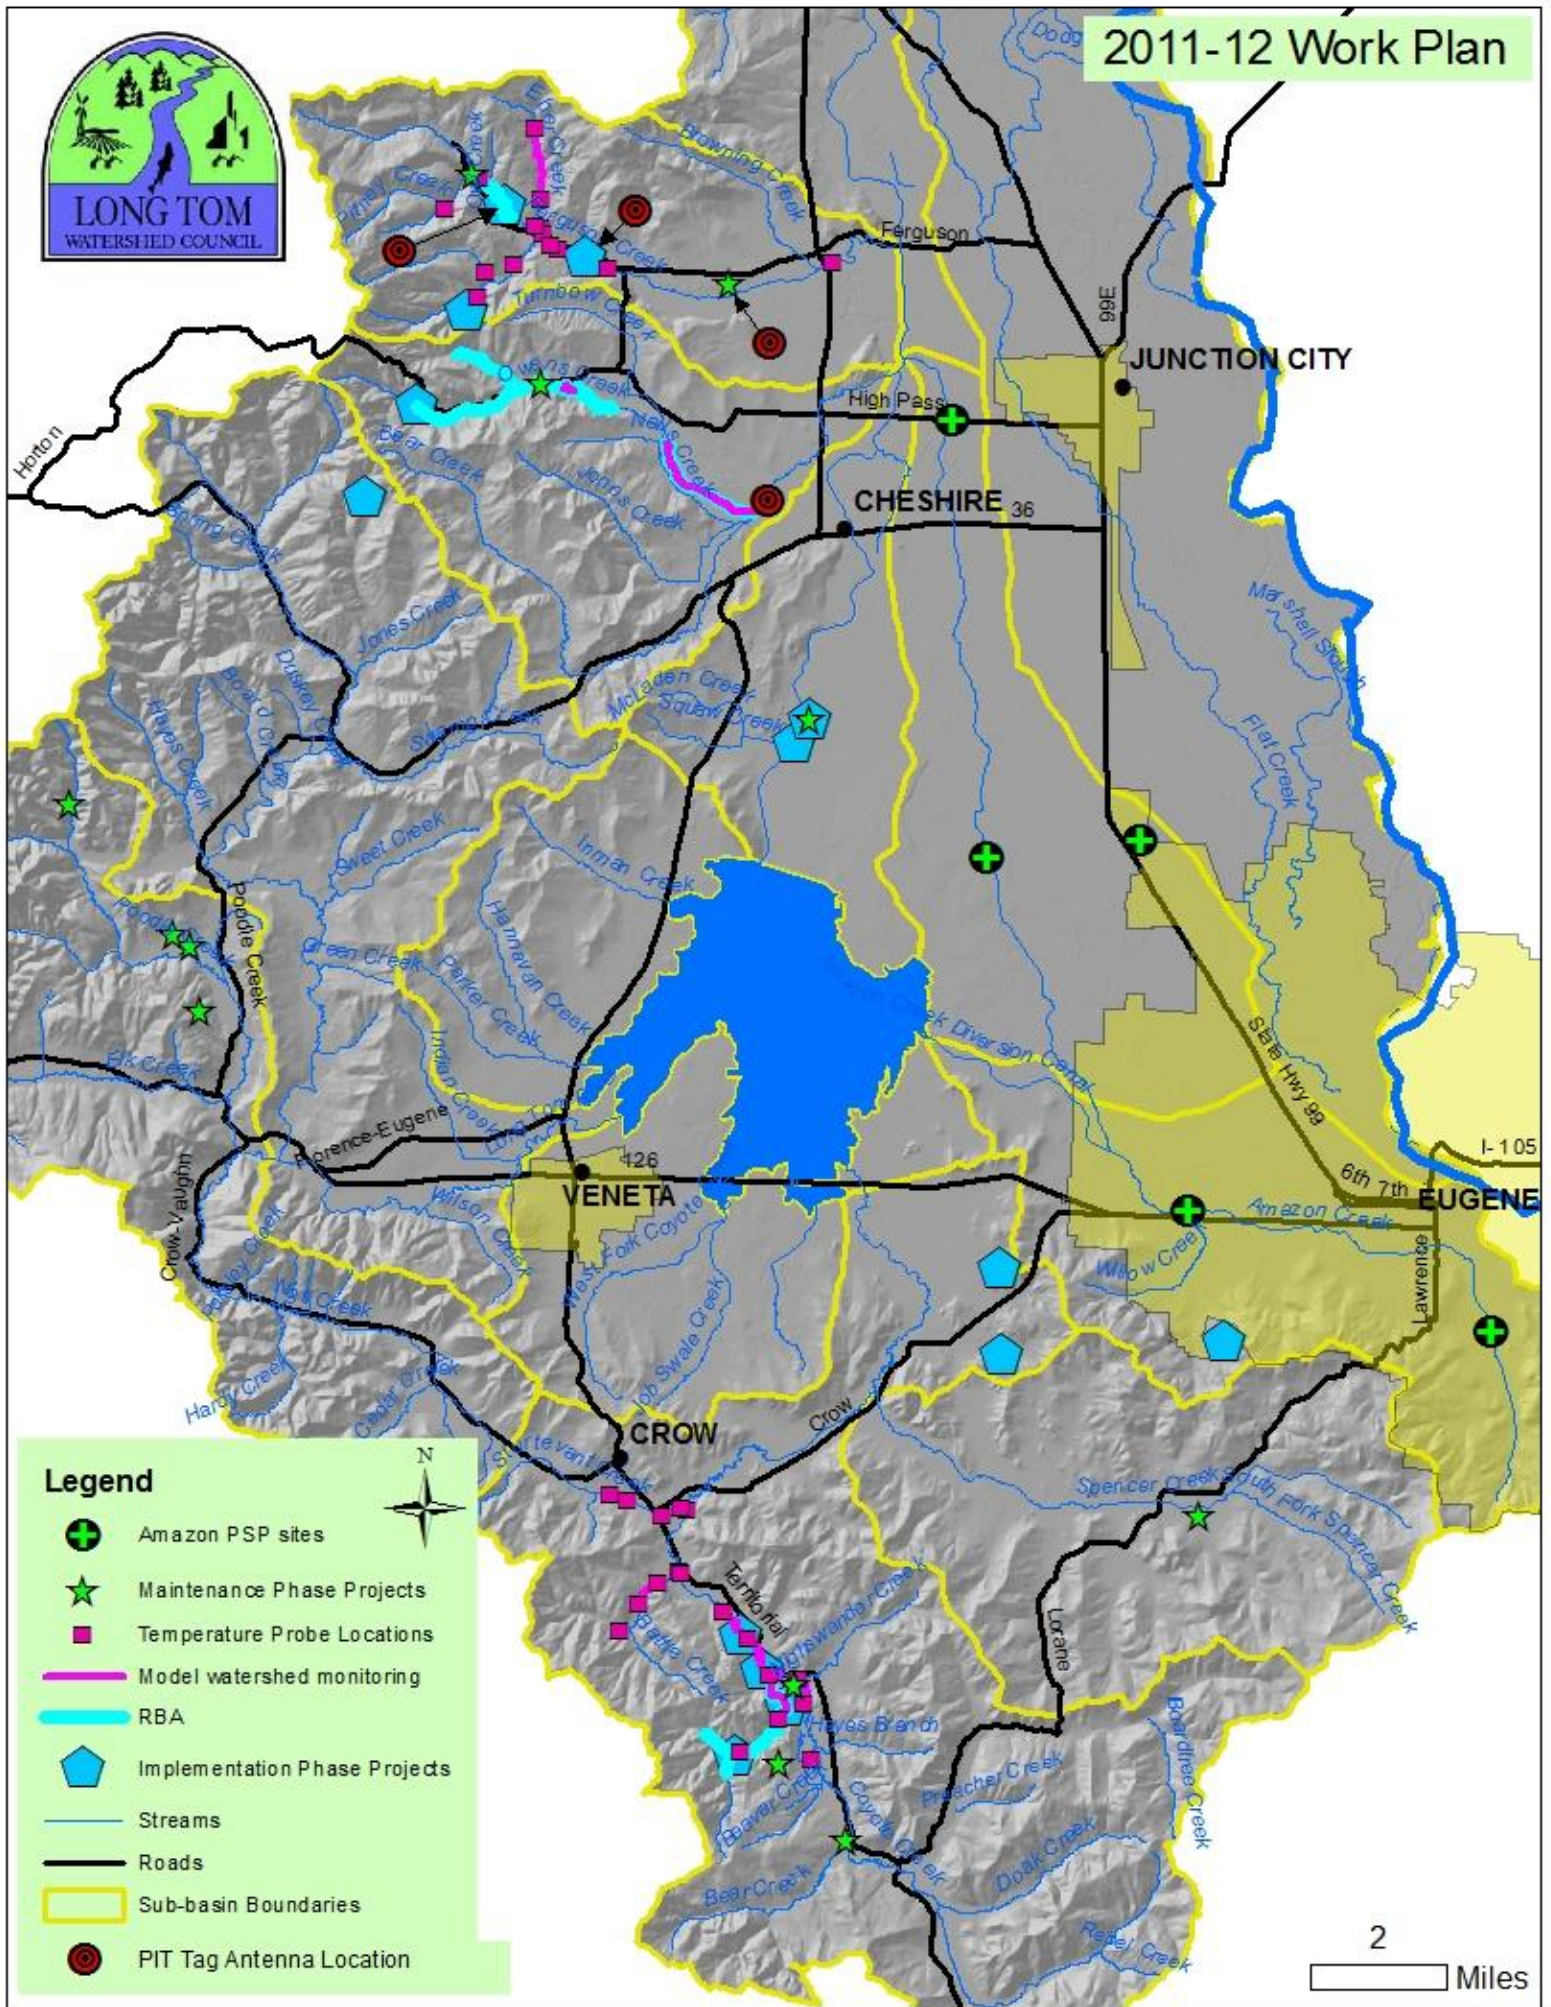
2011-12 Work Plan

LONG TOM
WATERSHED COUNCIL

Dodge
Ferguson Creek
Browning Creek
Ferguson
Turnbow Creek
Owens Creek
Nelis Creek
Jones Creek
Bear Creek
Horton
High Pass
99E
JUNCTION CITY
CHESHIRE
36
Marshall Slough
Jones Creek
Swamp Creek
McFadden Creek
Squaw Creek
Flat Creek
Haynes Creek
Inman Creek
Sweet Creek
Poodle Creek
Green Creek
Hannavan Creek
Parker Creek
Indian Creek
Coyote Creek Diversion Canal
State Hwy 99
Elk Creek
Florence-Eugene
Crow-Vaughn
126
VENETA
West Fork Coyote
Wilson Creek
6th 7th
EUGENE
I-105
Amazon Creek
Willow Creek
Lawrence
Noti Creek
Hardy Creek
Cedar Creek
Jackson Creek
Swale Creek
Crow
CROW
Spencer Creek
South Fork Spencer Creek
Territorial
Lorane
Battle Creek
Hayes Branch
Beaver Creek
Coyote Creek
Preacher Creek
Boardtree Creek
Doak Creek
Bear Creek
Rebel Creek

Legend
Amazon PSP sites
Maintenance Phase Projects
Temperature Probe Locations
Model watershed monitoring
RBA
Implementation Phase Projects
Streams
Roads
Sub-basin Boundaries
PIT Tag Antenna Location

N

2
Miles